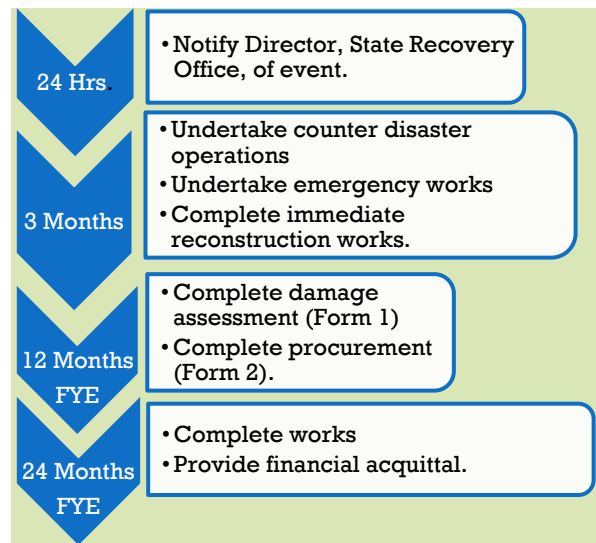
24 Hrs.

• Notify Director, State Recovery Office, of event.

3 Months

• Undertake counter disaster operations
• Undertake emergency works
• Complete immediate reconstruction works.

12 Months FYE

• Complete damage assessment (Form 1)
• Complete procurement (Form 2).

24 Months FYE

• Complete works
• Provide financial acquittal.